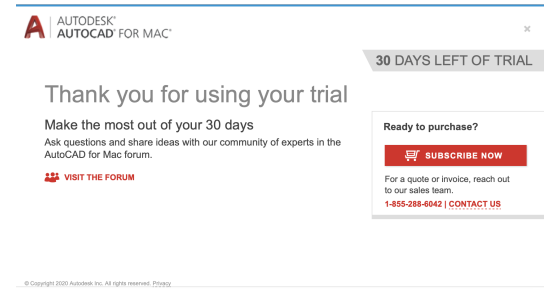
AUTODESK®
AUTOCAD® FOR MAC®

×

30 DAYS LEFT OF TRIAL

Thank you for using your trial

Make the most out of your 30 days
Ask questions and share ideas with our community of experts in the AutoCAD for Mac forum.

VISIT THE FORUM

Ready to purchase?

SUBSCRIBE NOW

For a quote or invoice, reach out to our sales team.
1-855-288-6042 | CONTACT US

© Copyright 2020 Autodesk Inc. All rights reserved. Privacy